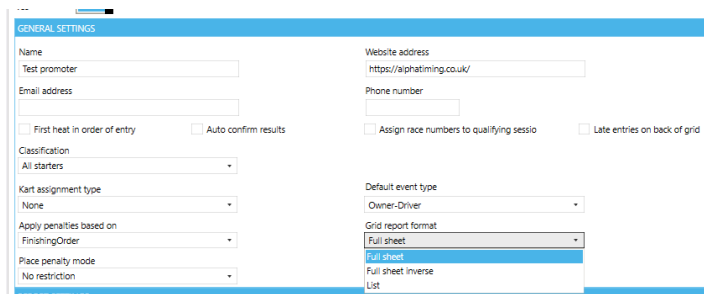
GENERAL SETTINGS

Name
Test promoter

Website address
https://alphatiming.co.uk/

Email address

Phone number

First heat in order of entry
Auto confirm results
Assign race numbers to qualifying sessio
Late entries on back of grid

Classification
All starters

Kart assignment type
None

Default event type
Owner-Driver

Apply penalties based on
FinishingOrder

Grid report format
Full sheet

Place penalty mode
No restriction

Full sheet
Full sheet inverse
List